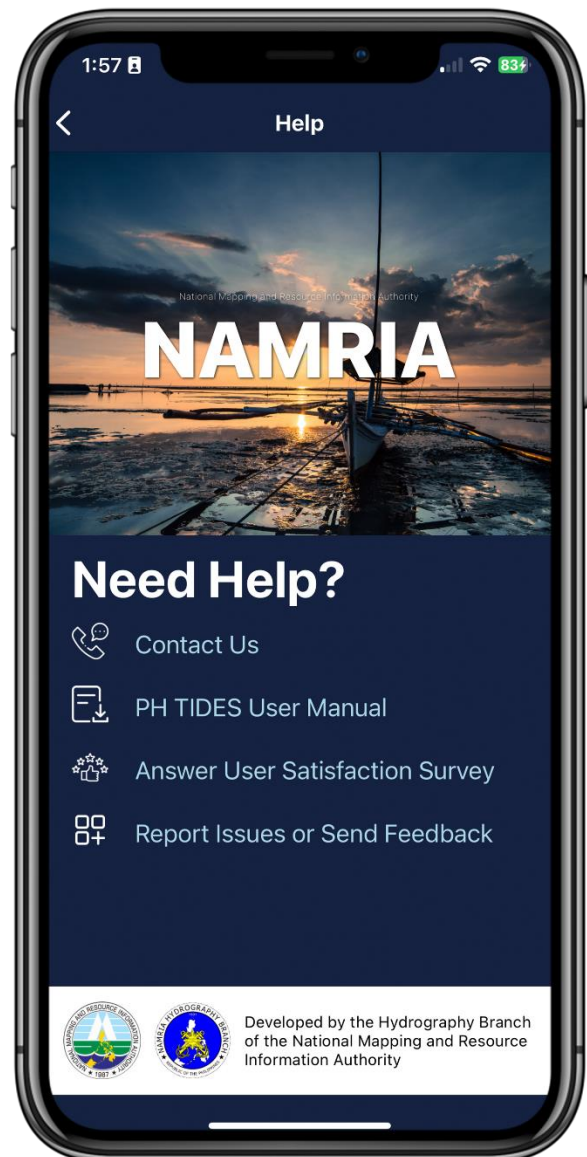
1:57

83

Help

National Mapping and Resource Information Authority

NAMRIA

Need Help?

Contact Us

PH TIDES User Manual

Answer User Satisfaction Survey

Report Issues or Send Feedback

NATIONAL MAPPING AND RESOURCE INFORMATION AUTHORITY 1987

NAMRIA HYDROGRAPHY BRANCH REPUBLIC OF THE PHILIPPINES

Developed by the Hydrography Branch of the National Mapping and Resource Information Authority